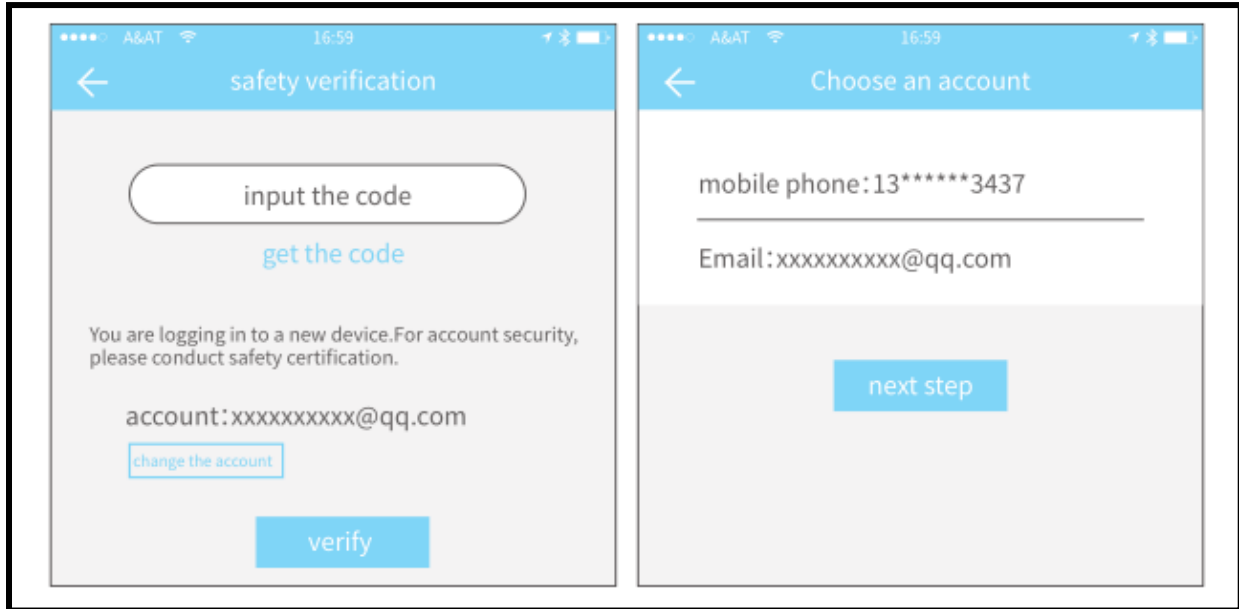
●●●●○ A&AT 16:59

safety verification

input the code

get the code

You are logging in to a new device.For account security, please conduct safety certification.

account：xxxxxxxxxx@qq.com

change the account

verify

●●●●○ A&AT 16:59

Choose an account

mobile phone：13******3437

Email：xxxxxxxxxx@qq.com

next step